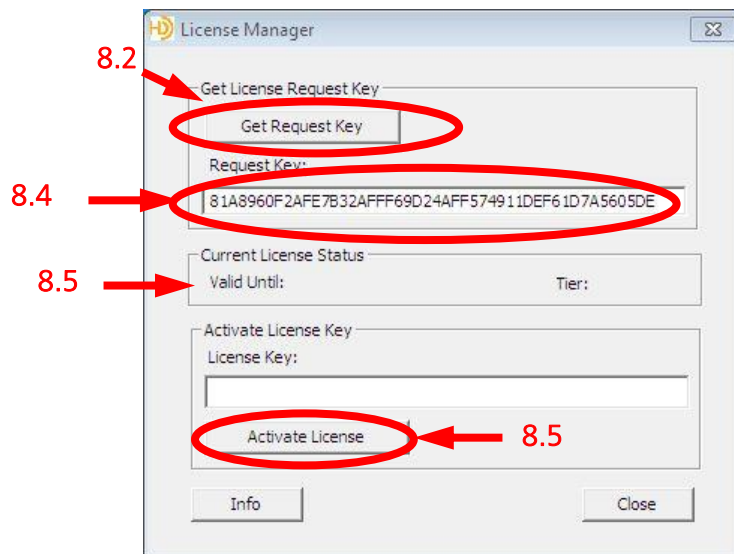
HD License Manager

8.2

Get License Request Key

Get Request Key

Request Key:

8.4

81A8960F2AFE7B32AFFF69D24AFF574911DEF61D7A5605DE

Current License Status

8.5

Valid Until:

Tier:

Activate License Key

License Key:

Activate License

8.5

Info

Close